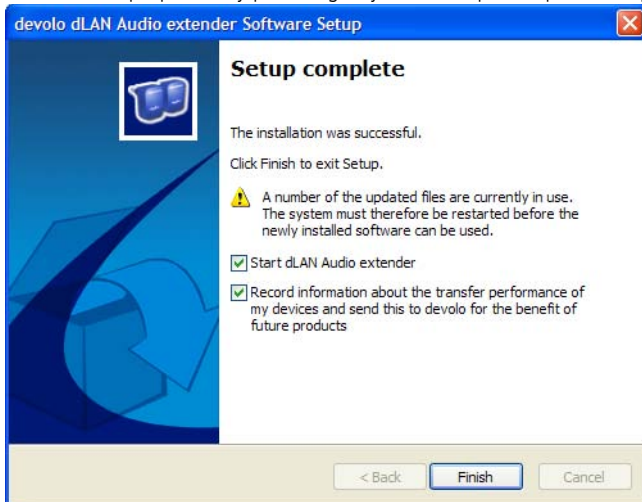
devolo dLAN Audio extender Software Setup

Setup complete

The installation was successful.

Click Finish to exit Setup.

A number of the updated files are currently in use. The system must therefore be restarted before the newly installed software can be used.

Start dLAN Audio extender

Record information about the transfer performance of my devices and send this to devolo for the benefit of future products

< Back

Finish

Cancel